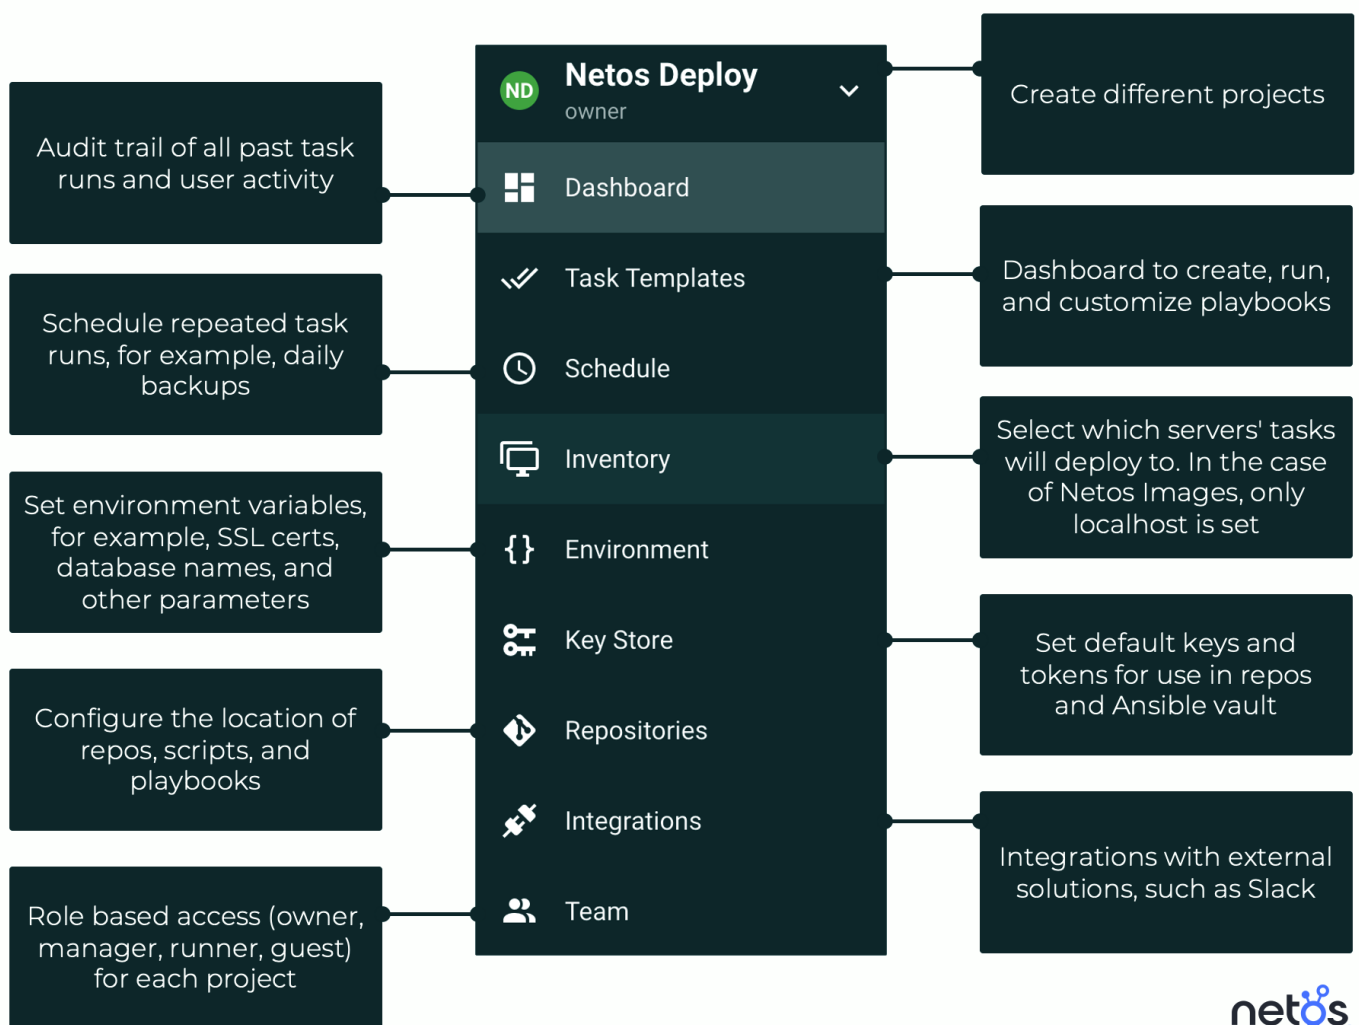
ND Netos Deploy
owner

Dashboard

Task Templates

Schedule

Inventory

{} Environment

Key Store

Repositories

Integrations

Team

Audit trail of all past task runs and user activity

Schedule repeated task runs, for example, daily backups

Set environment variables, for example, SSL certs, database names, and other parameters

Configure the location of repos, scripts, and playbooks

Role based access (owner, manager, runner, guest) for each project

Create different projects

Dashboard to create, run, and customize playbooks

Select which servers' tasks will deploy to. In the case of Netos Images, only localhost is set

Set default keys and tokens for use in repos and Ansible vault

Integrations with external solutions, such as Slack

netos